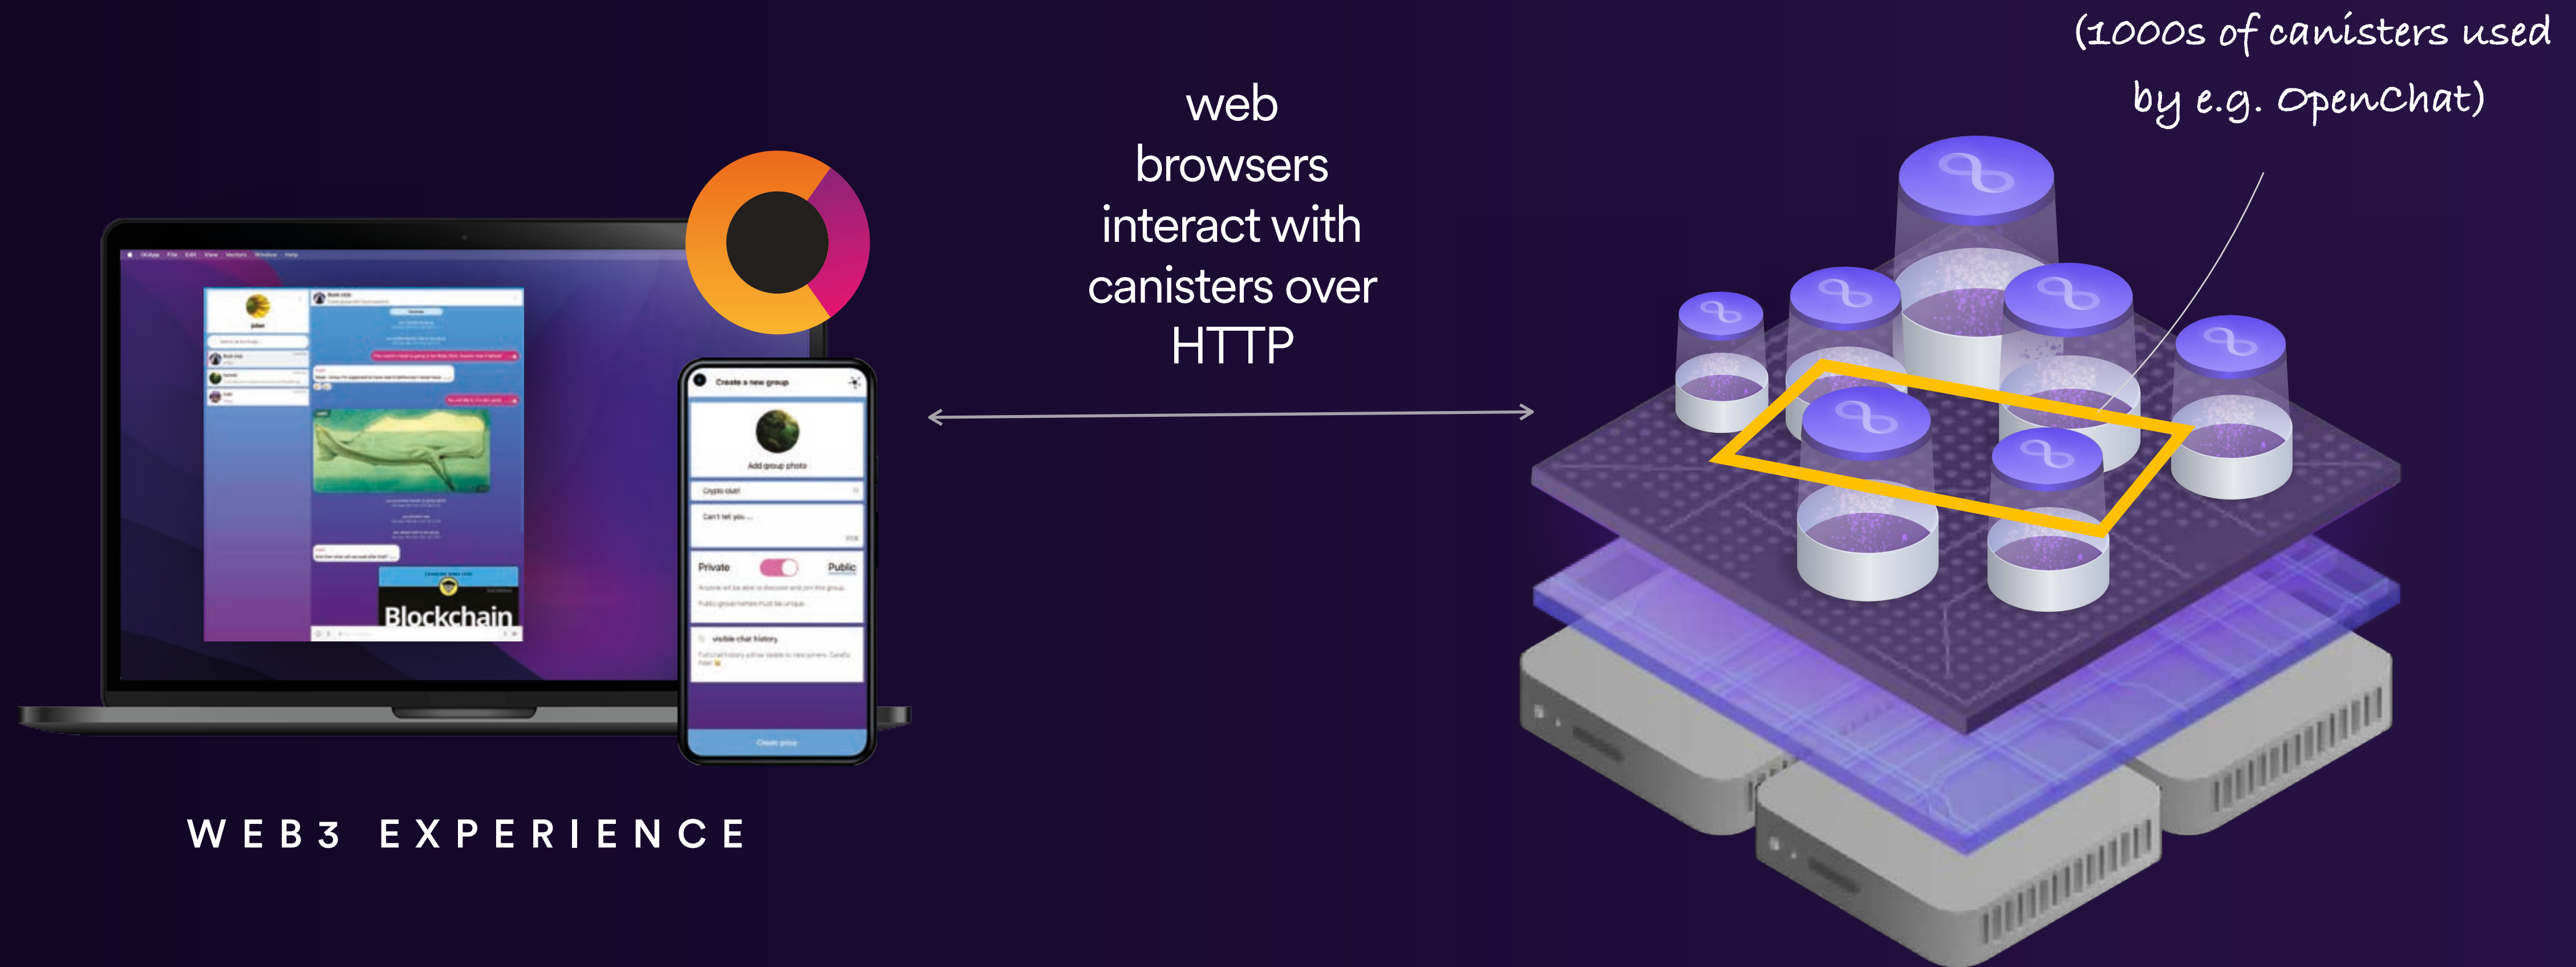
(1000s of canisters used by e.g. OpenChat)

web browsers interact with canisters over HTTP

Create a new group

Add group photo

Crypto club!

Can't tell you ...

Private

Public

visible chat history

Create group

Blockchain

WEB3 EXPERIENCE